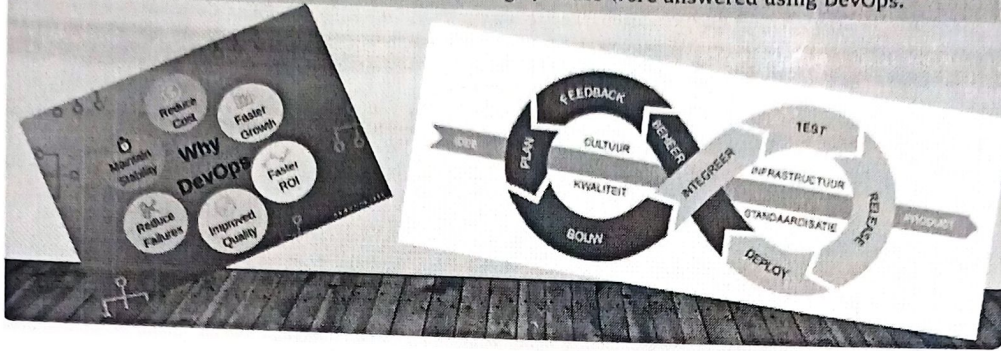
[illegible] were answered using DevOps.

Reduce Cost
Faster Growth
Maintain Stability
Why DevOps
Faster ROI
Reduce Failures
Improved Quality

IDEE
FEEDBACK
PLAN
CULTUUR
BEHEER
KWALITEIT
BOUW
INTEGREER
TEST
INFRASTRUCTUUR
STANDAARDISATIE
RELEASE
DEPLOY
PRODUCT